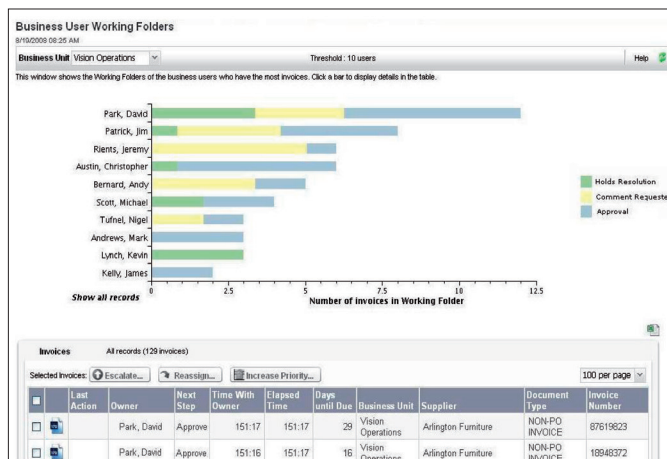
Business User Working Folders
8/19/2008 08:25 AM

Business Unit Vision Operations

Threshold : 10 users

Help

This window shows the Working Folders of the business users who have the most invoices. Click a bar to display details in the table.

Park, David
Patrick, Jim
Rients, Jeremy
Austin, Christopher
Bernard, Andy
Scott, Michael
Tufnel, Nigel
Andrews, Mark
Lynch, Kevin
Kelly, James

Show all records

0 2.5 5 7.5 10 12.5

Number of invoices in Working Folder

Holds Resolution
Comment Requeste
Approval

Invoices All records (129 invoices)

Selected Invoices: Escalate... Reassign... Increase Priority...

100 per page

| | | Last Action | Owner | Next Step | Time With Owner | Elapsed Time | Days until Due | Business Unit | Supplier | Document Type | Invoice Number |
|---|---|---|---|---|---|---|---|---|---|---|---|
| | | | Park, David | Approve | 151:17 | 151:17 | 29 | Vision Operations | Arlington Furniture | NON-PO INVOICE | 87619823 |
| | | | Park, David | Approve | 151:16 | 151:17 | 16 | Vision Operations | Arlington Furniture | NON-PO INVOICE | 18948372 |